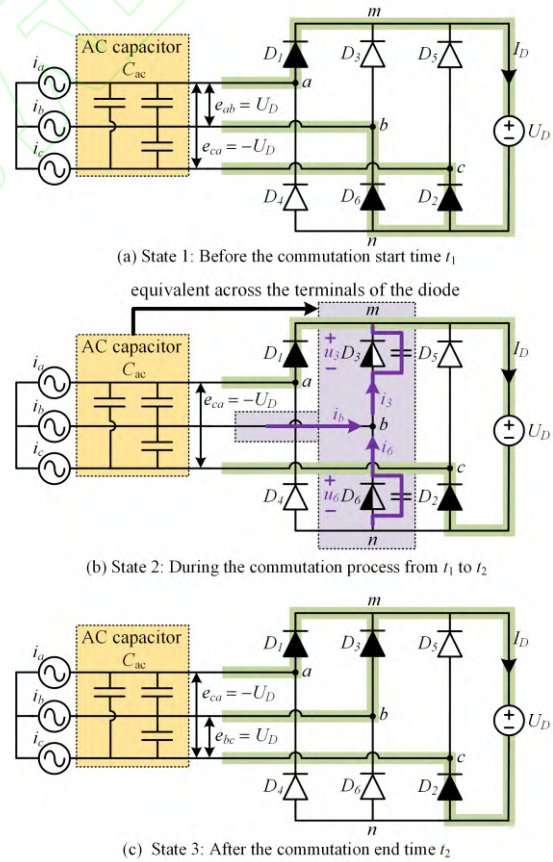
AC capacitor
$C_{ac}$
$i_a$
$i_b$
$i_c$
$e_{ab} = U_D$
$e_{ca} = -U_D$
$m$
$D_1$
$D_3$
$D_5$
$I_D$
$a$
$b$
$c$
$U_D$
$D_4$
$D_6$
$D_2$
$n$

(a) State 1: Before the commutation start time $t_1$

equivalent across the terminals of the diode

AC capacitor
$C_{ac}$
$i_a$
$i_b$
$i_c$
$e_{ca} = -U_D$
$m$
$D_1$
$u_3$ $D_3$
$D_5$
$I_D$
$a$
$i_3$
$i_b$
$b$
$i_6$
$c$
$U_D$
$D_4$
$u_6$ $D_6$
$D_2$
$n$

(b) State 2: During the commutation process from $t_1$ to $t_2$

AC capacitor
$C_{ac}$
$i_a$
$i_b$
$i_c$
$e_{ca} = -U_D$
$e_{bc} = U_D$
$m$
$D_1$
$D_3$
$D_5$
$I_D$
$a$
$b$
$c$
$U_D$
$D_4$
$D_6$
$D_2$
$n$

(c) State 3: After the commutation end time $t_2$